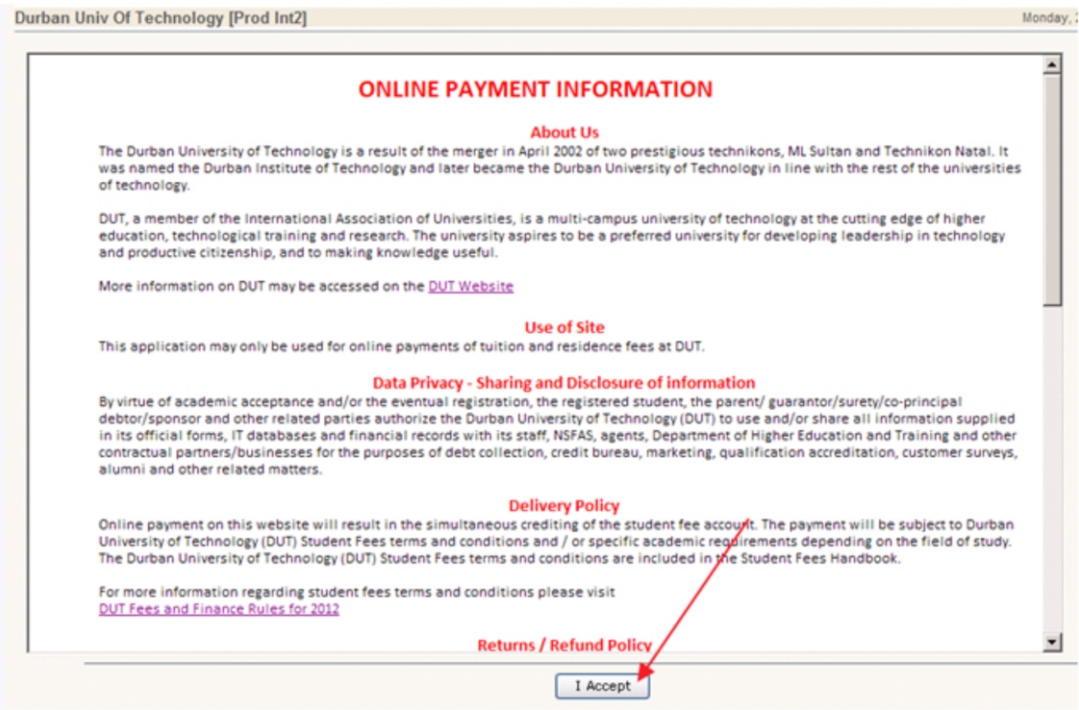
Durban Univ Of Technology [Prod Int2]

Monday, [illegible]

ONLINE PAYMENT INFORMATION

About Us

The Durban University of Technology is a result of the merger in April 2002 of two prestigious technikons, ML Sultan and Technikon Natal. It was named the Durban Institute of Technology and later became the Durban University of Technology in line with the rest of the universities of technology.

DUT, a member of the International Association of Universities, is a multi-campus university of technology at the cutting edge of higher education, technological training and research. The university aspires to be a preferred university for developing leadership in technology and productive citizenship, and to making knowledge useful.

More information on DUT may be accessed on the DUT Website

Use of Site

This application may only be used for online payments of tuition and residence fees at DUT.

Data Privacy - Sharing and Disclosure of information

By virtue of academic acceptance and/or the eventual registration, the registered student, the parent/ guarantor/surety/co-principal debtor/sponsor and other related parties authorize the Durban University of Technology (DUT) to use and/or share all information supplied in its official forms, IT databases and financial records with its staff, NSFAS, agents, Department of Higher Education and Training and other contractual partners/businesses for the purposes of debt collection, credit bureau, marketing, qualification accreditation, customer surveys, alumni and other related matters.

Delivery Policy

Online payment on this website will result in the simultaneous crediting of the student fee account. The payment will be subject to Durban University of Technology (DUT) Student Fees terms and conditions and / or specific academic requirements depending on the field of study. The Durban University of Technology (DUT) Student Fees terms and conditions are included in the Student Fees Handbook.

For more information regarding student fees terms and conditions please visit
DUT Fees and Finance Rules for 2012

Returns / Refund Policy

I Accept